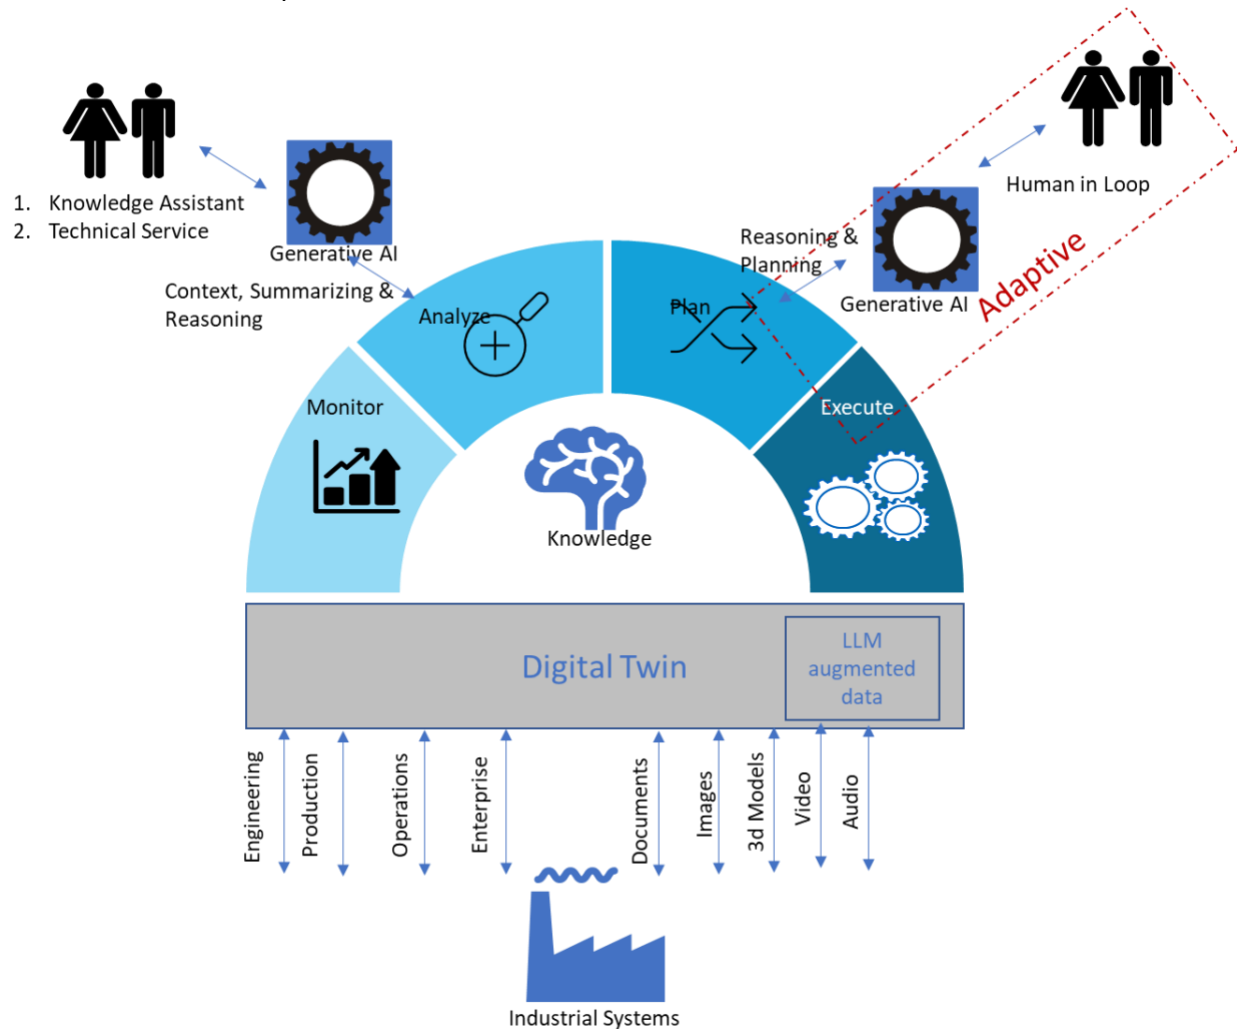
1. Knowledge Assistant
2. Technical Service

Generative AI

Context, Summarizing & Reasoning

Human in Loop

Reasoning & Planning

Generative AI

Adaptive

Analyze

Plan

Monitor

Execute

Knowledge

Digital Twin

LLM augmented data

Engineering

Production

Operations

Enterprise

Documents

Images

3d Models

Video

Audio

Industrial Systems